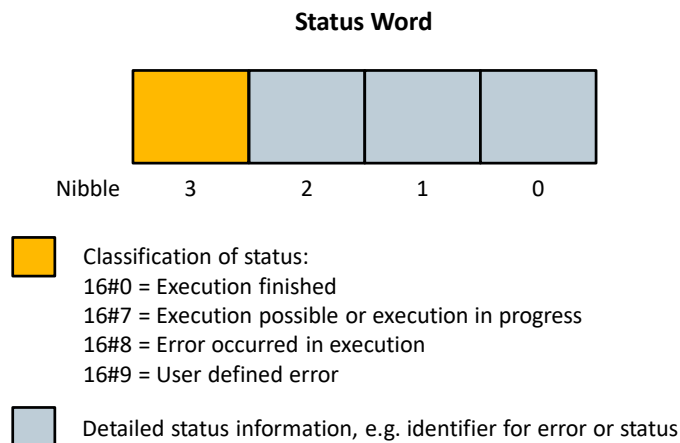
Status Word

Nibble 3 2 1 0

Classification of status:
16#0 = Execution finished
16#7 = Execution possible or execution in progress
16#8 = Error occurred in execution
16#9 = User defined error

Detailed status information, e.g. identifier for error or status